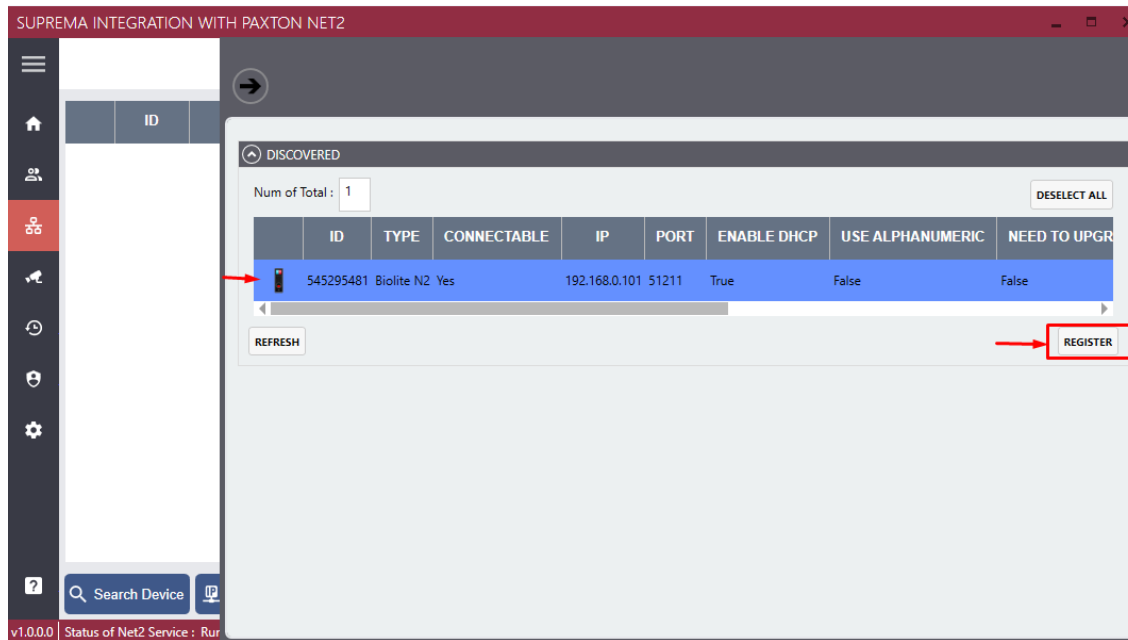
SUPREMA INTEGRATION WITH PAXTON NET2

ID

DISCOVERED

Num of Total : 1

DESELECT ALL

| | ID | TYPE | CONNECTABLE | IP | PORT | ENABLE DHCP | USE ALPHANUMERIC | NEED TO UPGR |
|---|---|---|---|---|---|---|---|---|
| | 545295481 | Biolite N2 | Yes | 192.168.0.101 | 51211 | True | False | False |

REFRESH

REGISTER

Search Device

v1.0.0.0 Status of Net2 Service : Rur